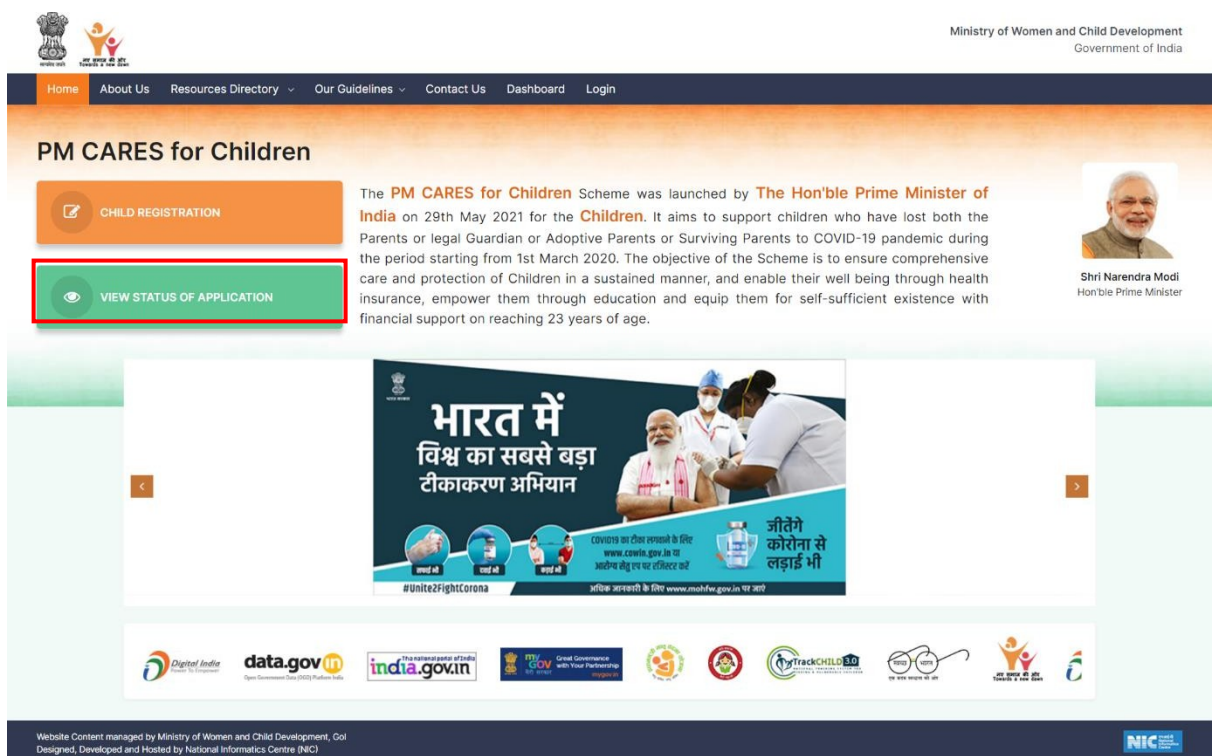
सत्यमेव जयते
नव समाज की ओर
Towards a new dawn

Ministry of Women and Child Development
Government of India

Home About Us Resources Directory Our Guidelines Contact Us Dashboard Login

PM CARES for Children

CHILD REGISTRATION

VIEW STATUS OF APPLICATION

The PM CARES for Children Scheme was launched by The Hon'ble Prime Minister of India on 29th May 2021 for the Children. It aims to support children who have lost both the Parents or legal Guardian or Adoptive Parents or Surviving Parents to COVID-19 pandemic during the period starting from 1st March 2020. The objective of the Scheme is to ensure comprehensive care and protection of Children in a sustained manner, and enable their well being through health insurance, empower them through education and equip them for self-sufficient existence with financial support on reaching 23 years of age.

Shri Narendra Modi
Hon'ble Prime Minister

भारत में
विश्व का सबसे बड़ा
टीकाकरण अभियान

COVID19 का टीका लगवाने के लिए www.cowin.gov.in या आरोग्य सेतु एप पर रजिस्टर करें

जीतेंगे
कोरोना से
लड़ाई भी

#Unite2FightCorona

अधिक जानकारी के लिए www.mohfw.gov.in पर जाएं

Digital India
data.gov.in
india.gov.in
MyGov Great Governance with Your Partnership
TrackCHILD 3.0
नव समाज की ओर
Towards a new dawn

Website Content managed by Ministry of Women and Child Development, GoI
Designed, Developed and Hosted by National Informatics Centre (NIC)

NIC